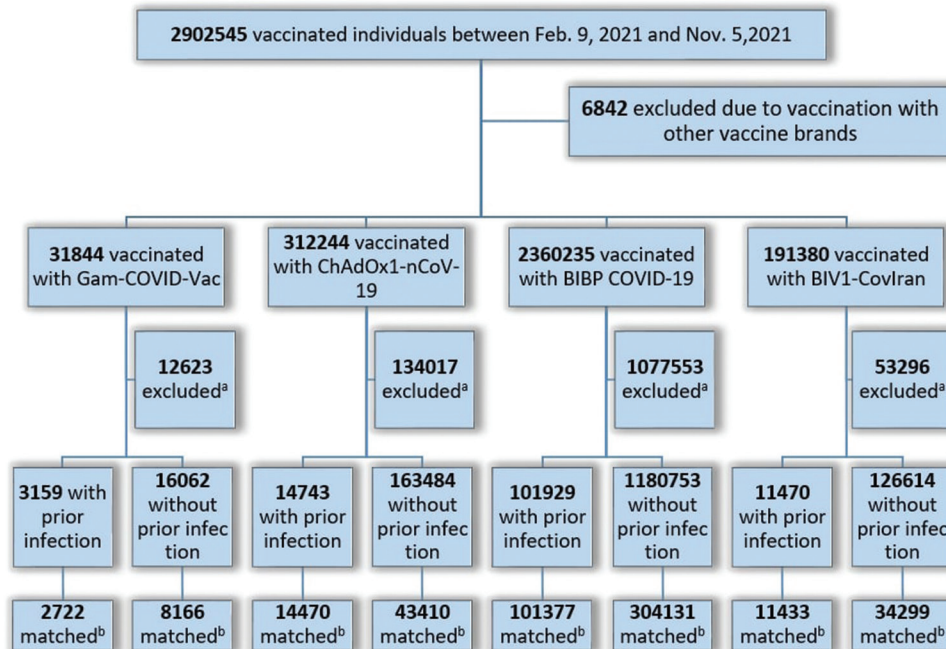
**2902545** vaccinated individuals between Feb. 9, 2021 and Nov. 5,2021

**6842** excluded due to vaccination with other vaccine brands

**31844** vaccinated with Gam-COVID-Vac

**312244** vaccinated with ChAdOx1-nCoV-19

**2360235** vaccinated with BIBP COVID-19

**191380** vaccinated with BIV1-CovIran

**12623** excluded$^{a}$

**134017** excluded$^{a}$

**1077553** excluded$^{a}$

**53296** excluded$^{a}$

**3159** with prior infection

**16062** without prior infection

**14743** with prior infection

**163484** without prior infection

**101929** with prior infection

**1180753** without prior infection

**11470** with prior infection

**126614** without prior infec tion

**2722** matched$^{b}$

**8166** matched$^{b}$

**14470** matched$^{b}$

**43410** matched$^{b}$

**101377** matched$^{b}$

**304131** matched$^{b}$

**11433** matched$^{b}$

**34299** matched$^{b}$